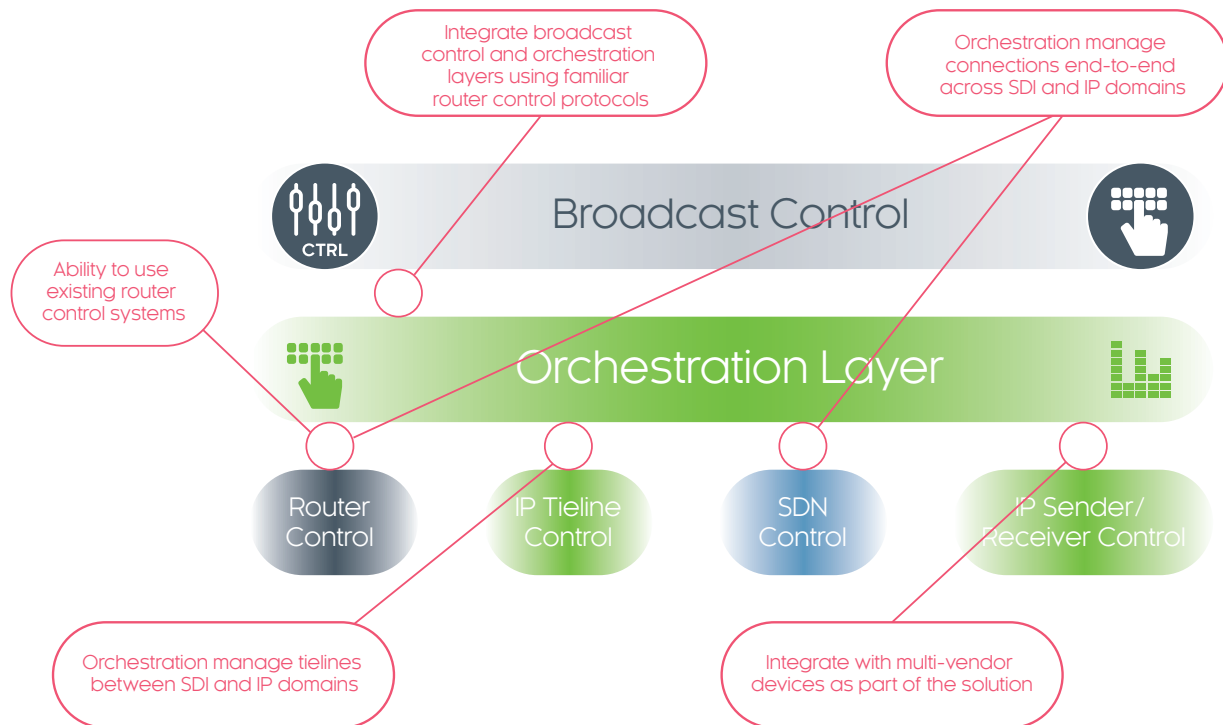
Integrate broadcast control and orchestration layers using familiar router control protocols

Orchestration manage connections end-to-end across SDI and IP domains

CTRL

Broadcast Control

Ability to use existing router control systems

Orchestration Layer

Router Control

IP Tieline Control

SDN Control

IP Sender/ Receiver Control

Orchestration manage tielines between SDI and IP domains

Integrate with multi-vendor devices as part of the solution